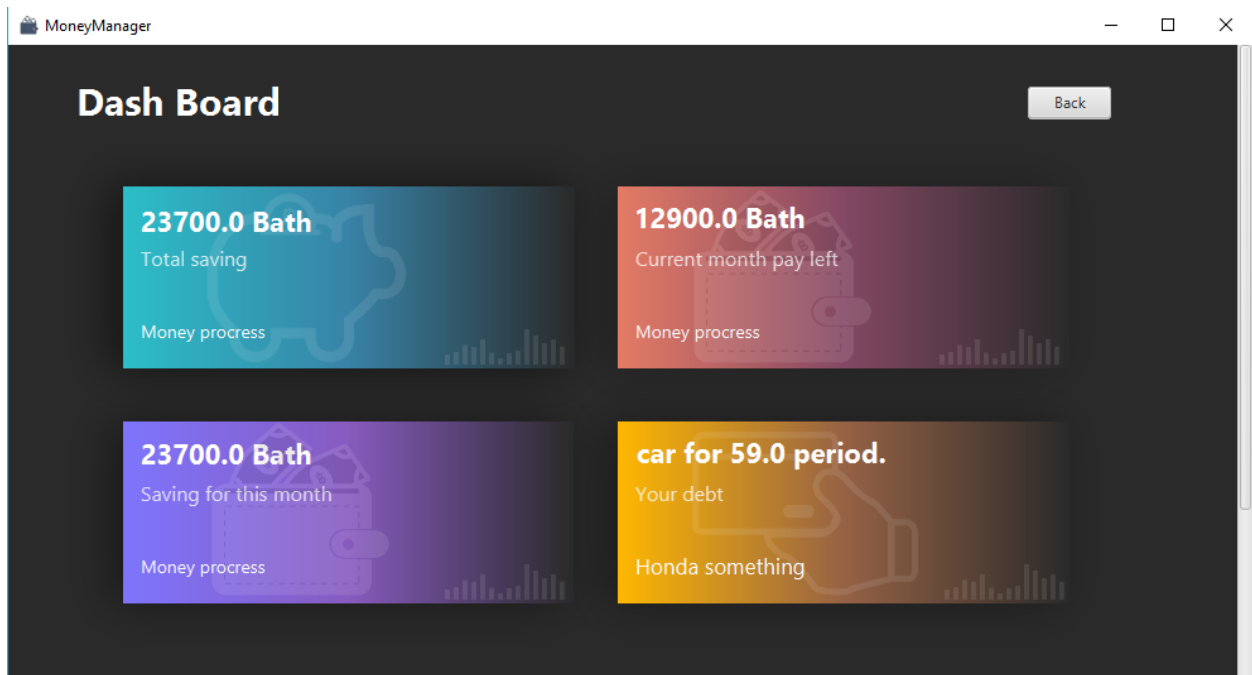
MoneyManager

Dash Board

Back

23700.0 Bath
Total saving
Money procress

12900.0 Bath
Current month pay left
Money procress

23700.0 Bath
Saving for this month
Money procress

car for 59.0 period.
Your debt
Honda something